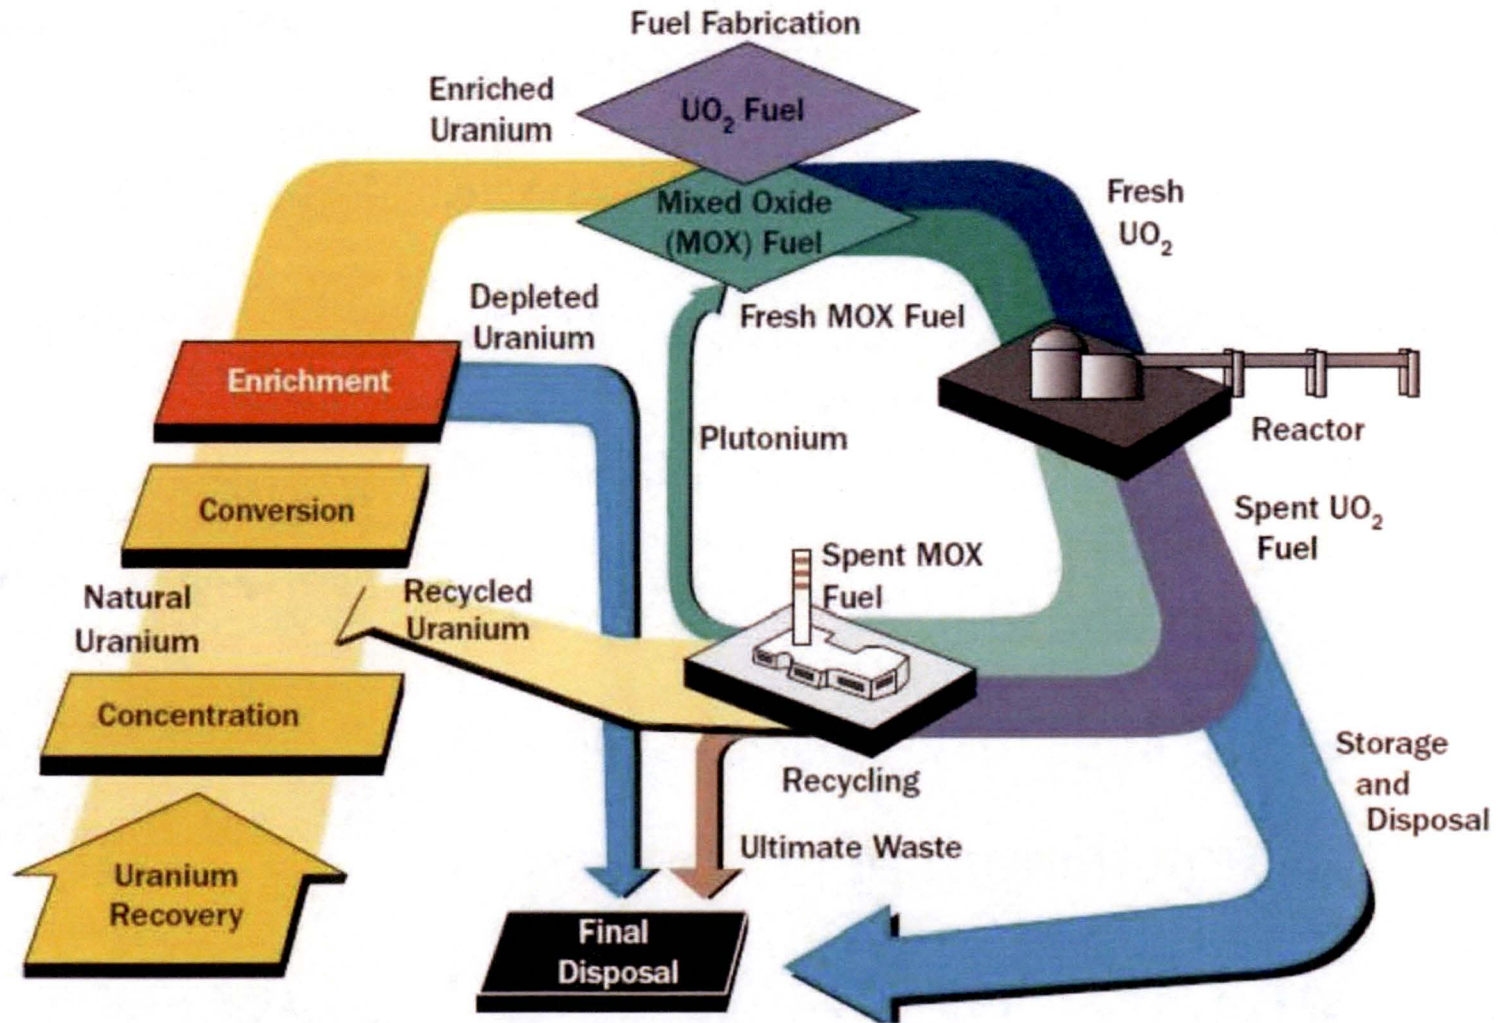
Fuel Fabrication

Enriched Uranium

$UO_2$ Fuel

Mixed Oxide (MOX) Fuel

Fresh $UO_2$

Depleted Uranium

Fresh MOX Fuel

Enrichment

Reactor

Plutonium

Conversion

Spent $UO_2$ Fuel

Spent MOX Fuel

Natural Uranium

Recycled Uranium

Concentration

Recycling

Storage and Disposal

Ultimate Waste

Uranium Recovery

Final Disposal